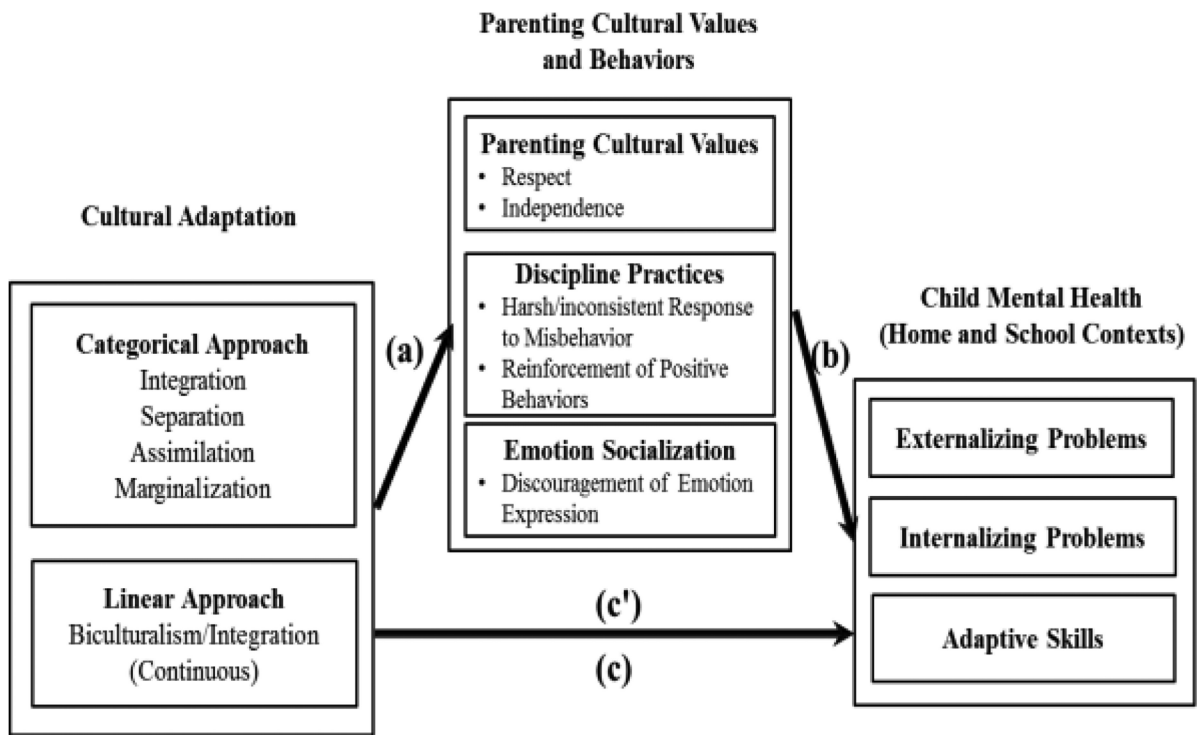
Parenting Cultural Values and Behaviors

Parenting Cultural Values
• Respect
• Independence

Discipline Practices
• Harsh/inconsistent Response to Misbehavior
• Reinforcement of Positive Behaviors

Emotion Socialization
• Discouragement of Emotion Expression

Cultural Adaptation

Categorical Approach
Integration
Separation
Assimilation
Marginalization

Linear Approach
Biculturalism/Integration
(Continuous)

(a)

(b)

(c')

(c)

Child Mental Health
(Home and School Contexts)

Externalizing Problems

Internalizing Problems

Adaptive Skills